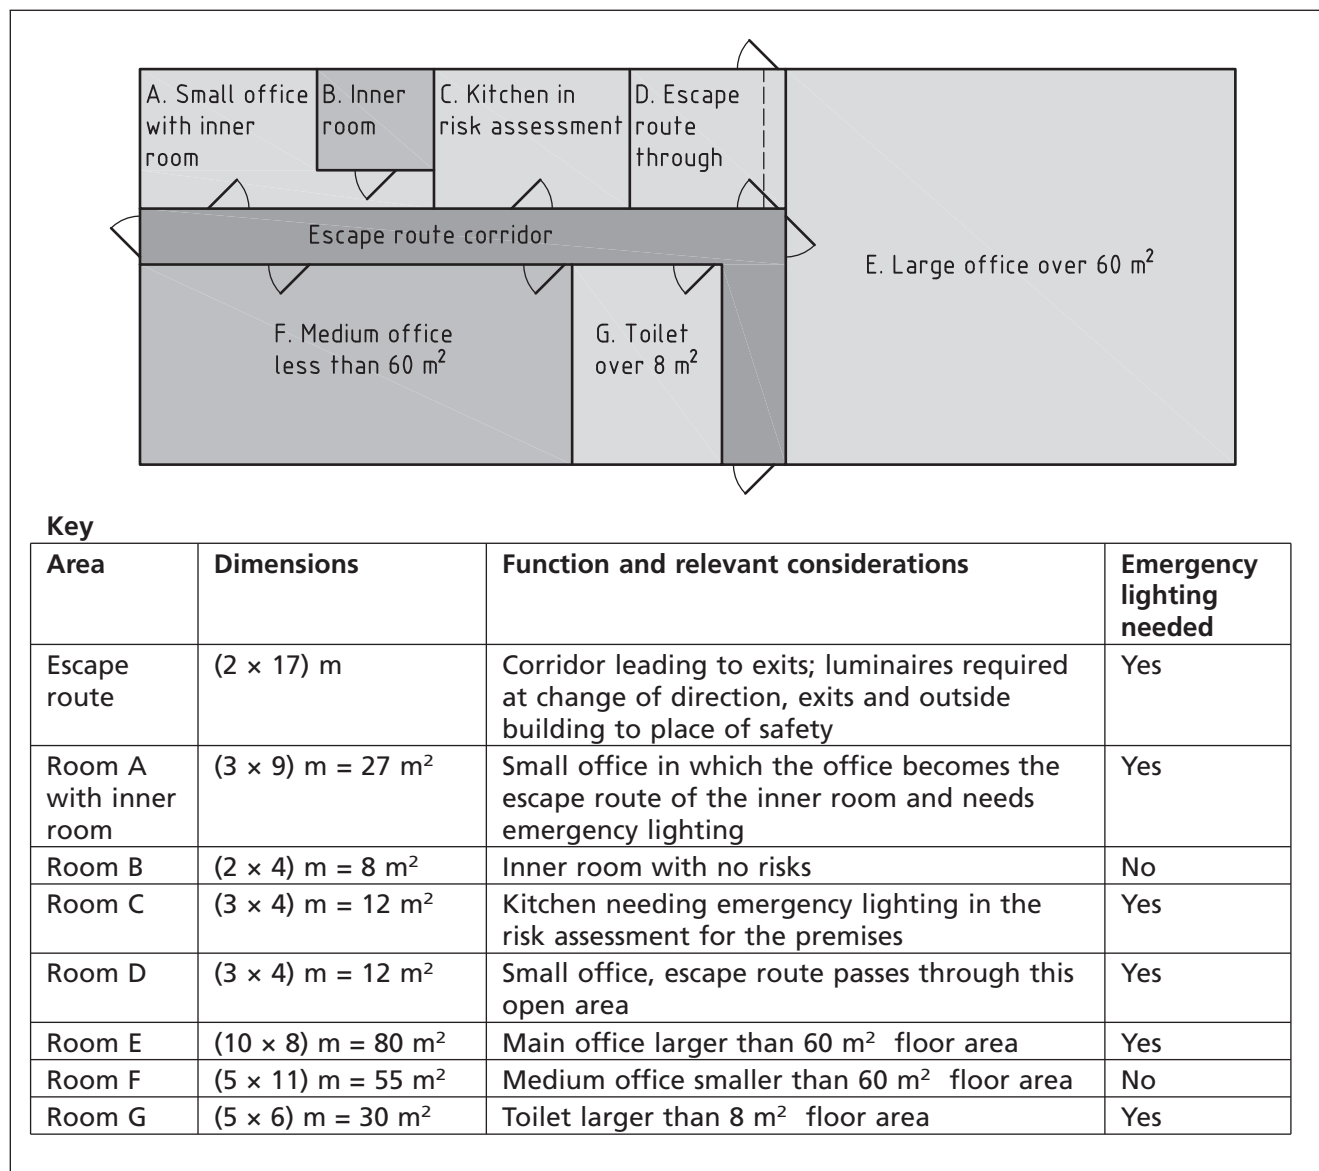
A. Small office with inner room

B. Inner room

C. Kitchen in risk assessment

D. Escape route through

Escape route corridor

E. Large office over 60 $m^2$

F. Medium office less than 60 $m^2$

G. Toilet over 8 $m^2$

Key

| Area | Dimensions | Function and relevant considerations | Emergency lighting needed |
|---|---|---|---|
| Escape route | $(2 \times 17)$ m | Corridor leading to exits; luminaires required at change of direction, exits and outside building to place of safety | Yes |
| Room A with inner room | $(3 \times 9)$ m = 27 $m^2$ | Small office in which the office becomes the escape route of the inner room and needs emergency lighting | Yes |
| Room B | $(2 \times 4)$ m = 8 $m^2$ | Inner room with no risks | No |
| Room C | $(3 \times 4)$ m = 12 $m^2$ | Kitchen needing emergency lighting in the risk assessment for the premises | Yes |
| Room D | $(3 \times 4)$ m = 12 $m^2$ | Small office, escape route passes through this open area | Yes |
| Room E | $(10 \times 8)$ m = 80 $m^2$ | Main office larger than 60 $m^2$ floor area | Yes |
| Room F | $(5 \times 11)$ m = 55 $m^2$ | Medium office smaller than 60 $m^2$ floor area | No |
| Room G | $(5 \times 6)$ m = 30 $m^2$ | Toilet larger than 8 $m^2$ floor area | Yes |